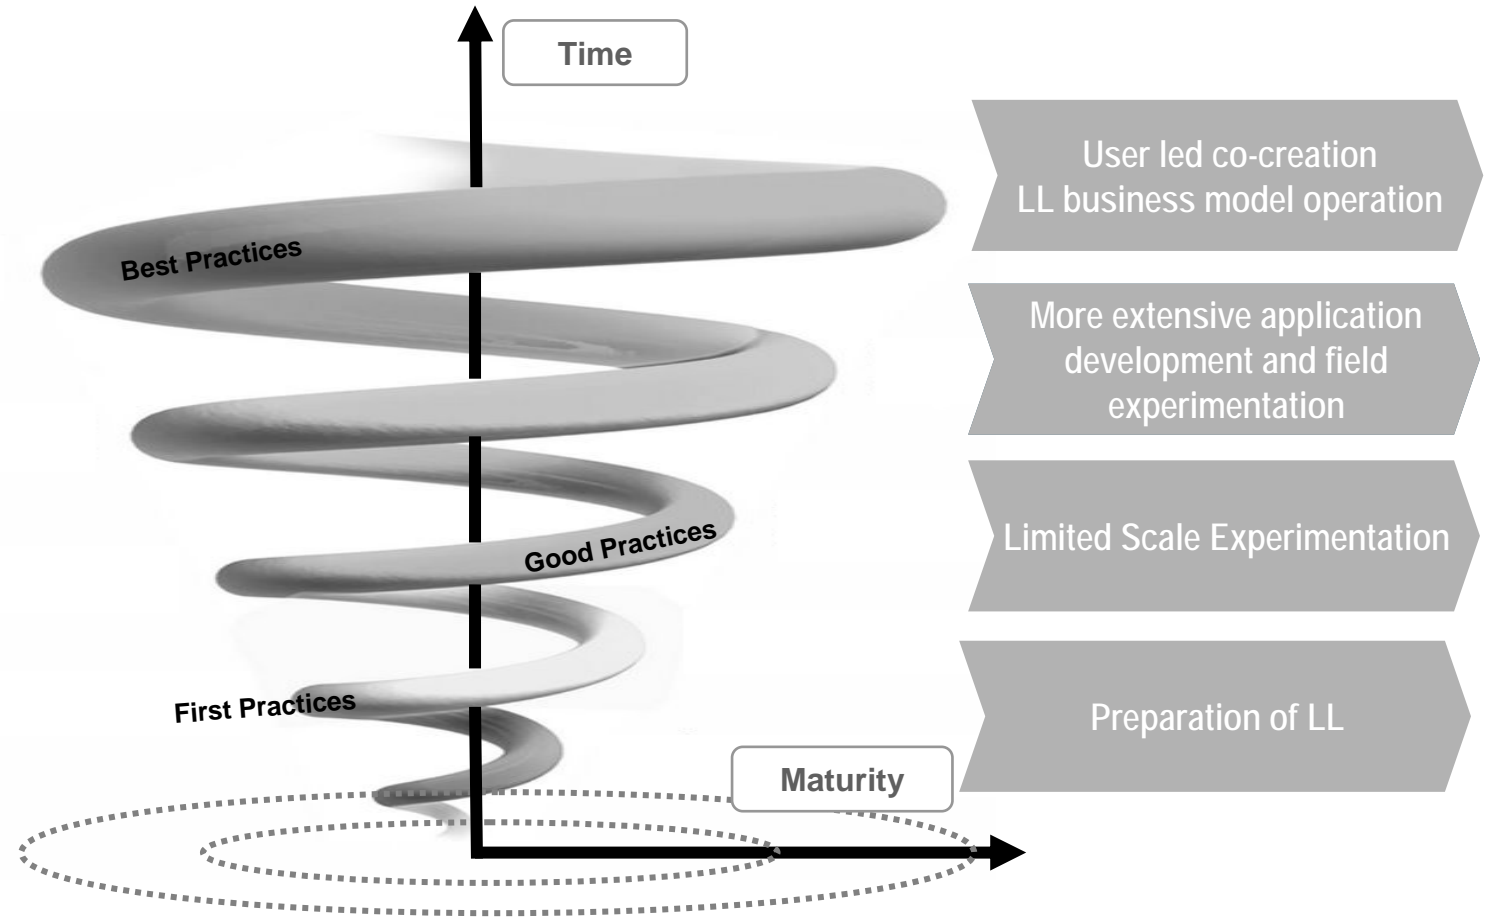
Time

Best Practices

Good Practices

First Practices

Maturity

User led co-creation
LL business model operation

More extensive application development and field experimentation

Limited Scale Experimentation

Preparation of LL